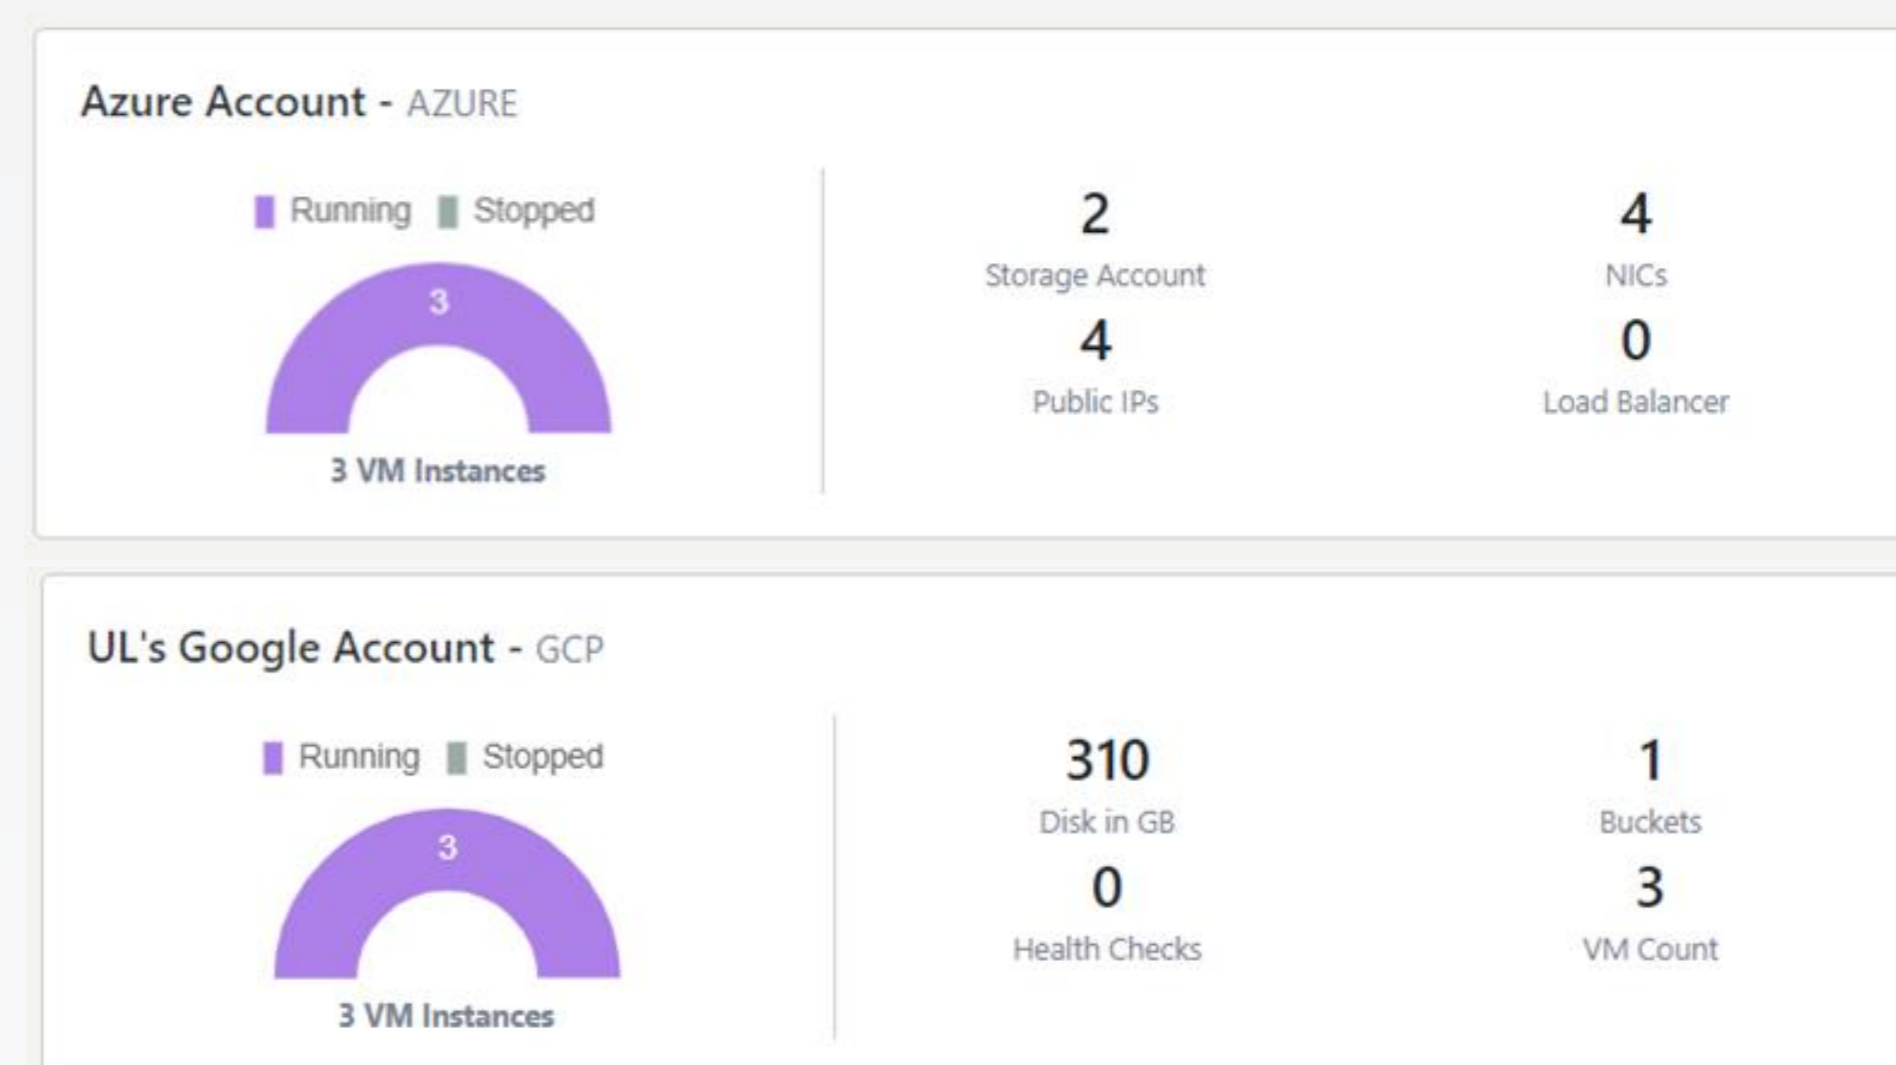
Azure Account - AZURE

Running Stopped

3

3 VM Instances

2
Storage Account

4
NICs

4
Public IPs

0
Load Balancer

UL's Google Account - GCP

Running Stopped

3

3 VM Instances

310
Disk in GB

1
Buckets

0
Health Checks

3
VM Count